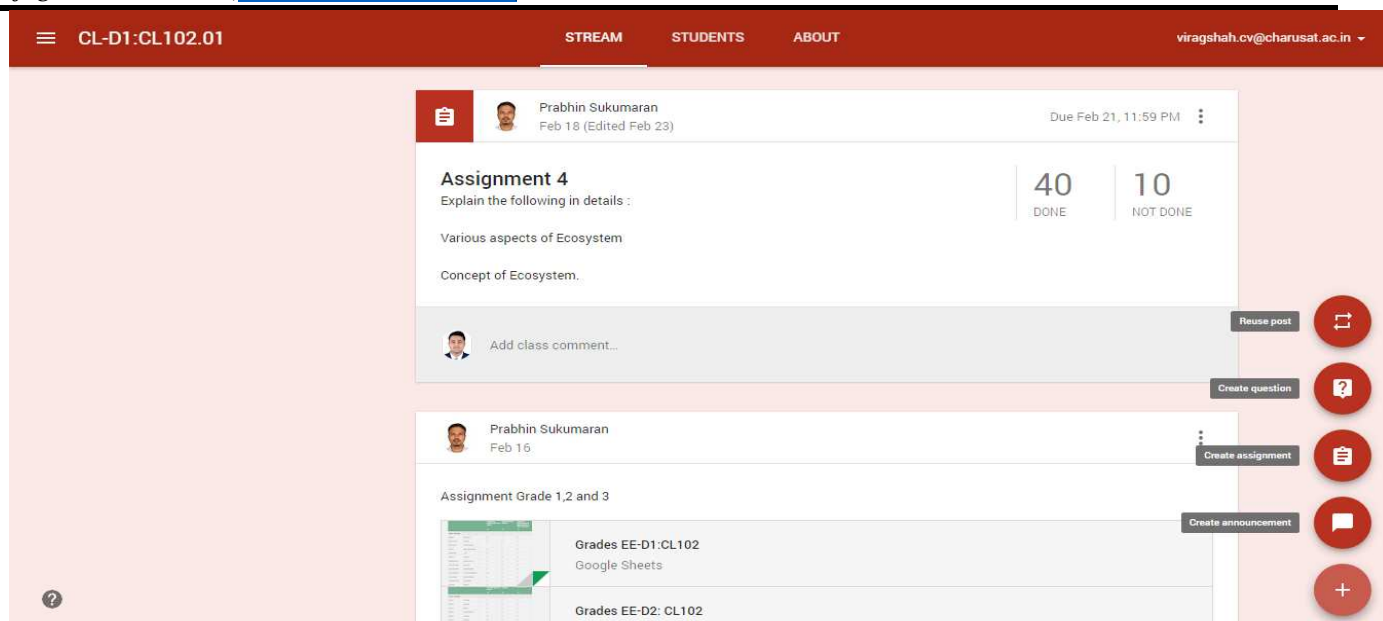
CL-D1:CL102.01

STREAM STUDENTS ABOUT

viragshah.cv@charusat.ac.in

Prabhin Sukumaran
Feb 18 (Edited Feb 23)

Due Feb 21, 11:59 PM

Assignment 4
Explain the following in details :

Various aspects of Ecosystem

Concept of Ecosystem.

40
DONE

10
NOT DONE

Add class comment...

Reuse post

Create question

Create assignment

Create announcement

Prabhin Sukumaran
Feb 16

Assignment Grade 1,2 and 3

Grades EE-D1:CL102
Google Sheets

Grades EE-D2: CL102